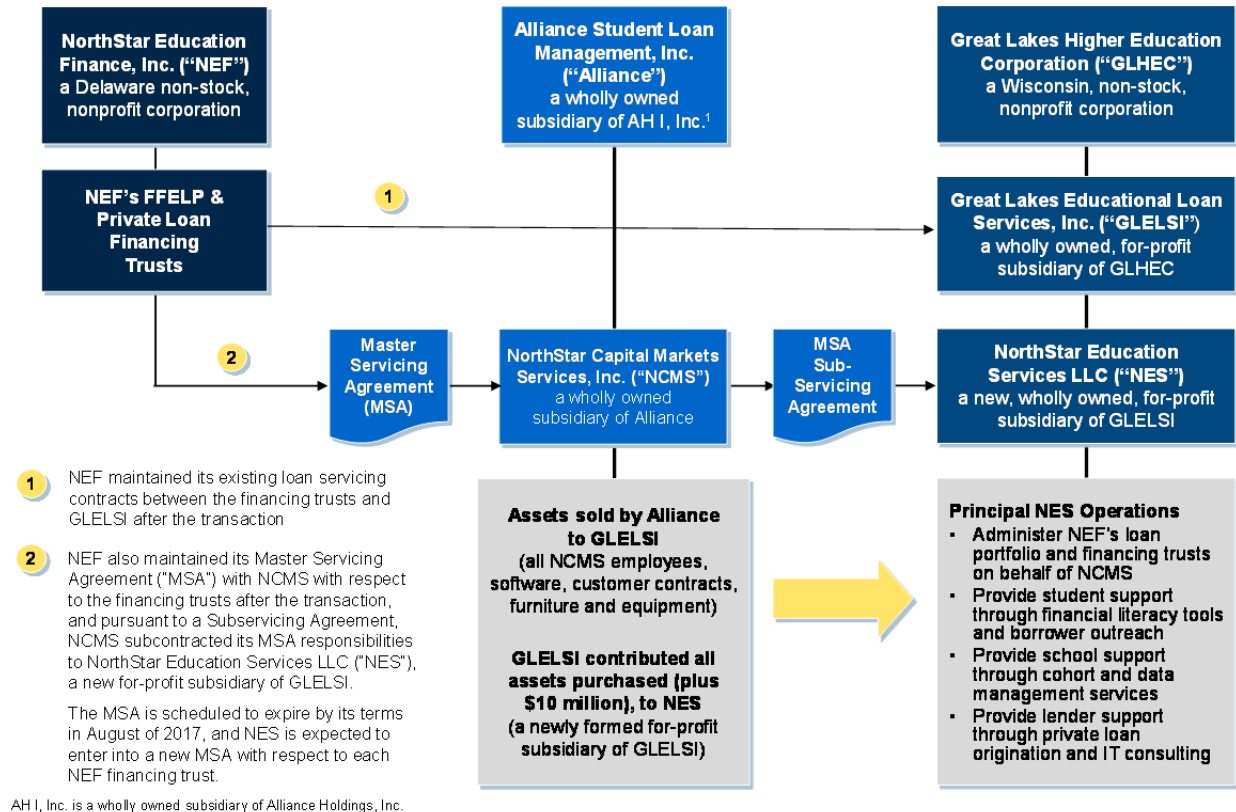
NorthStar Education Finance, Inc. (“NEF”) a Delaware non-stock, nonprofit corporation

Alliance Student Loan Management, Inc. (“Alliance”) a wholly owned subsidiary of AH I, Inc.$^1$

Great Lakes Higher Education Corporation (“GLHEC”) a Wisconsin, non-stock, nonprofit corporation

NEF’s FFELP & Private Loan Financing Trusts

1

Great Lakes Educational Loan Services, Inc. (“GLELSI”) a wholly owned, for-profit subsidiary of GLHEC

2

Master Servicing Agreement (MSA)

NorthStar Capital Markets Services, Inc. (“NCMS”) a wholly owned subsidiary of Alliance

MSA Sub-Servicing Agreement

NorthStar Education Services LLC (“NES”) a new, wholly owned, for-profit subsidiary of GLELSI

1 NEF maintained its existing loan servicing contracts between the financing trusts and GLELSI after the transaction

2 NEF also maintained its Master Servicing Agreement ("MSA") with NCMS with respect to the financing trusts after the transaction, and pursuant to a Subservicing Agreement, NCMS subcontracted its MSA responsibilities to NorthStar Education Services LLC ("NES"), a new for-profit subsidiary of GLELSI.

The MSA is scheduled to expire by its terms in August of 2017, and NES is expected to enter into a new MSA with respect to each NEF financing trust.

Assets sold by Alliance to GLELSI
(all NCMS employees, software, customer contracts, furniture and equipment)

GLELSI contributed all assets purchased (plus $10 million), to NES
(a newly formed for-profit subsidiary of GLELSI)

Principal NES Operations
- Administer NEF’s loan portfolio and financing trusts on behalf of NCMS
- Provide student support through financial literacy tools and borrower outreach
- Provide school support through cohort and data management services
- Provide lender support through private loan origination and IT consulting

AH I, Inc. is a wholly owned subsidiary of Alliance Holdings, Inc.